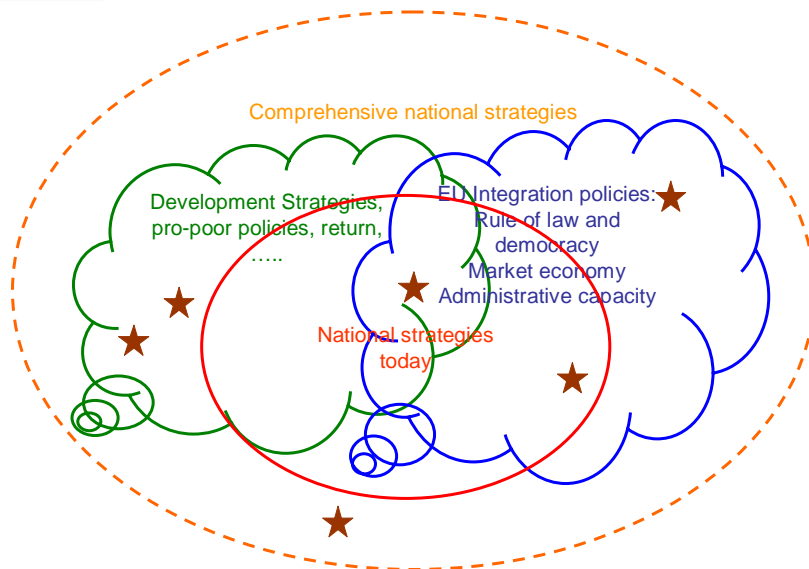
Comprehensive national strategies

Development Strategies, pro-poor policies, return, …..

EU Integration policies: Rule of law and democracy Market economy Administrative capacity

National strategies today